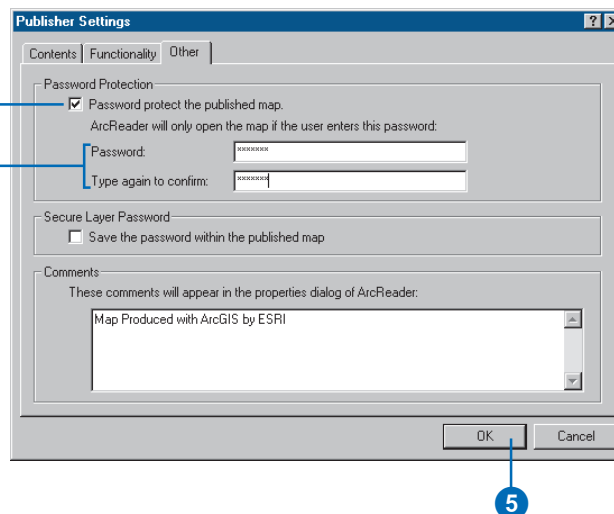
Publisher Settings

? X

Contents | Functionality | Other

Password Protection

☑ Password protect the published map.

ArcReader will only open the map if the user enters this password:

Password: *******

Type again to confirm: *******

Secure Layer Password

☐ Save the password within the published map

Comments

These comments will appear in the properties dialog of ArcReader:

Map Produced with ArcGIS by ESRI

OK

Cancel

5